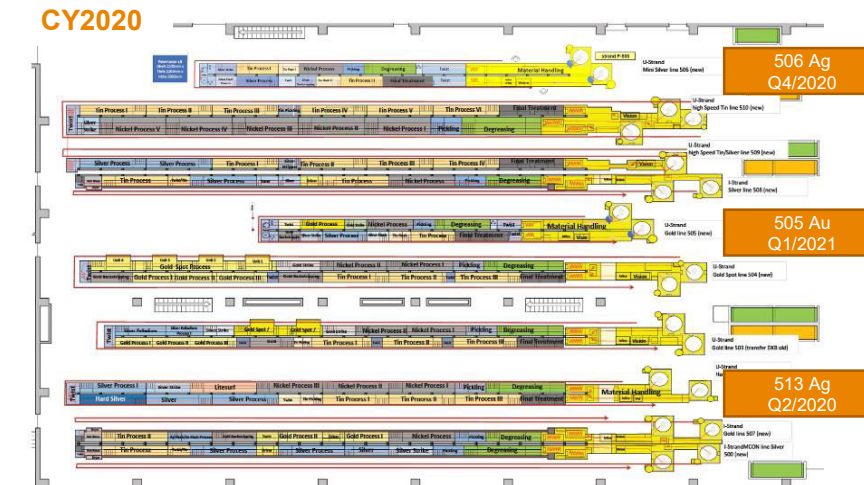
CY2020

506 Ag
Q4/2020

505 Au
Q1/2021

513 Ag
Q2/2020

Strand P 035
Tin Process I
Nickel Process
Degreasing
Silver Process
Final Treatment
Material Handling
U-Strand
Mini Silver line 506 (new)

Tin Process I
Tin Process II
Tin Process III
Tin Process IV
Tin Process V
Tin Process VI
Final Treatment
Silver Strike
Nickel Process V
Nickel Process IV
Nickel Process III
Nickel Process II
Nickel Process I
Pickling
Degreasing
U-Strand
High Speed Tin line 510 (new)

Silver Process
Silver Process
Tin Process I
Tin Process II
Tin Process III
Tin Process IV
Final Treatment
Tin Process
Tin Process
Nickel Process
Pickling
Degreasing
High Speed Tin/Silver line 509 (new)
I-Strand
Silver line 508 (new)

Gold Process
Nickel Process
Pickling
Degreasing
Silver Process
Tin Process
Final Treatment
Material Handling
U-Strand
Gold line 505 (new)

Gold Spot Process
Nickel Process II
Nickel Process I
Pickling
Degreasing
Gold Process I
Gold Process II
Gold Process III
Tin Process I
Tin Process II
Final Treatment
U-Strand
Gold Spot line 504 (new)

Gold Spot
Gold Spot
Nickel Process II
Nickel Process I
Pickling
Degreasing
Gold Process I
Gold Process II
Gold Process III
Tin Process I
Tin Process II
Tin Process III
Final Treatment
U-Strand
Gold line 503 (transfer EKB old)

Silver Process I
Litesurf
Nickel Process III
Nickel Process II
Nickel Process I
Pickling
Degreasing
Hard Silver
Silver
Silver Process
Tin Process I
Tin Process II
Tin Process III
Final Treatment
Material Handling

Tin Process II
Gold Process II
Gold Process I
Nickel Process
Degreasing
Tin Process
Silver Process
Silver Process
Silver
Silver Strike
Degreasing
I-Strand
Gold line 507 (new)
I-StrandMCON line Silver 500 (new)